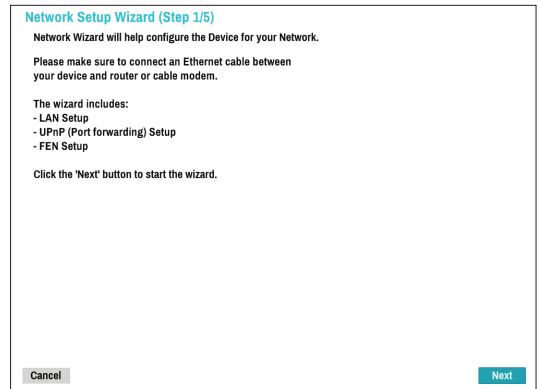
Network Setup Wizard (Step 1/5)

Network Wizard will help configure the Device for your Network.

Please make sure to connect an Ethernet cable between your device and router or cable modem.

The wizard includes:
- LAN Setup
- UPnP (Port forwarding) Setup
- FEN Setup

Click the 'Next' button to start the wizard.

Cancel

Next